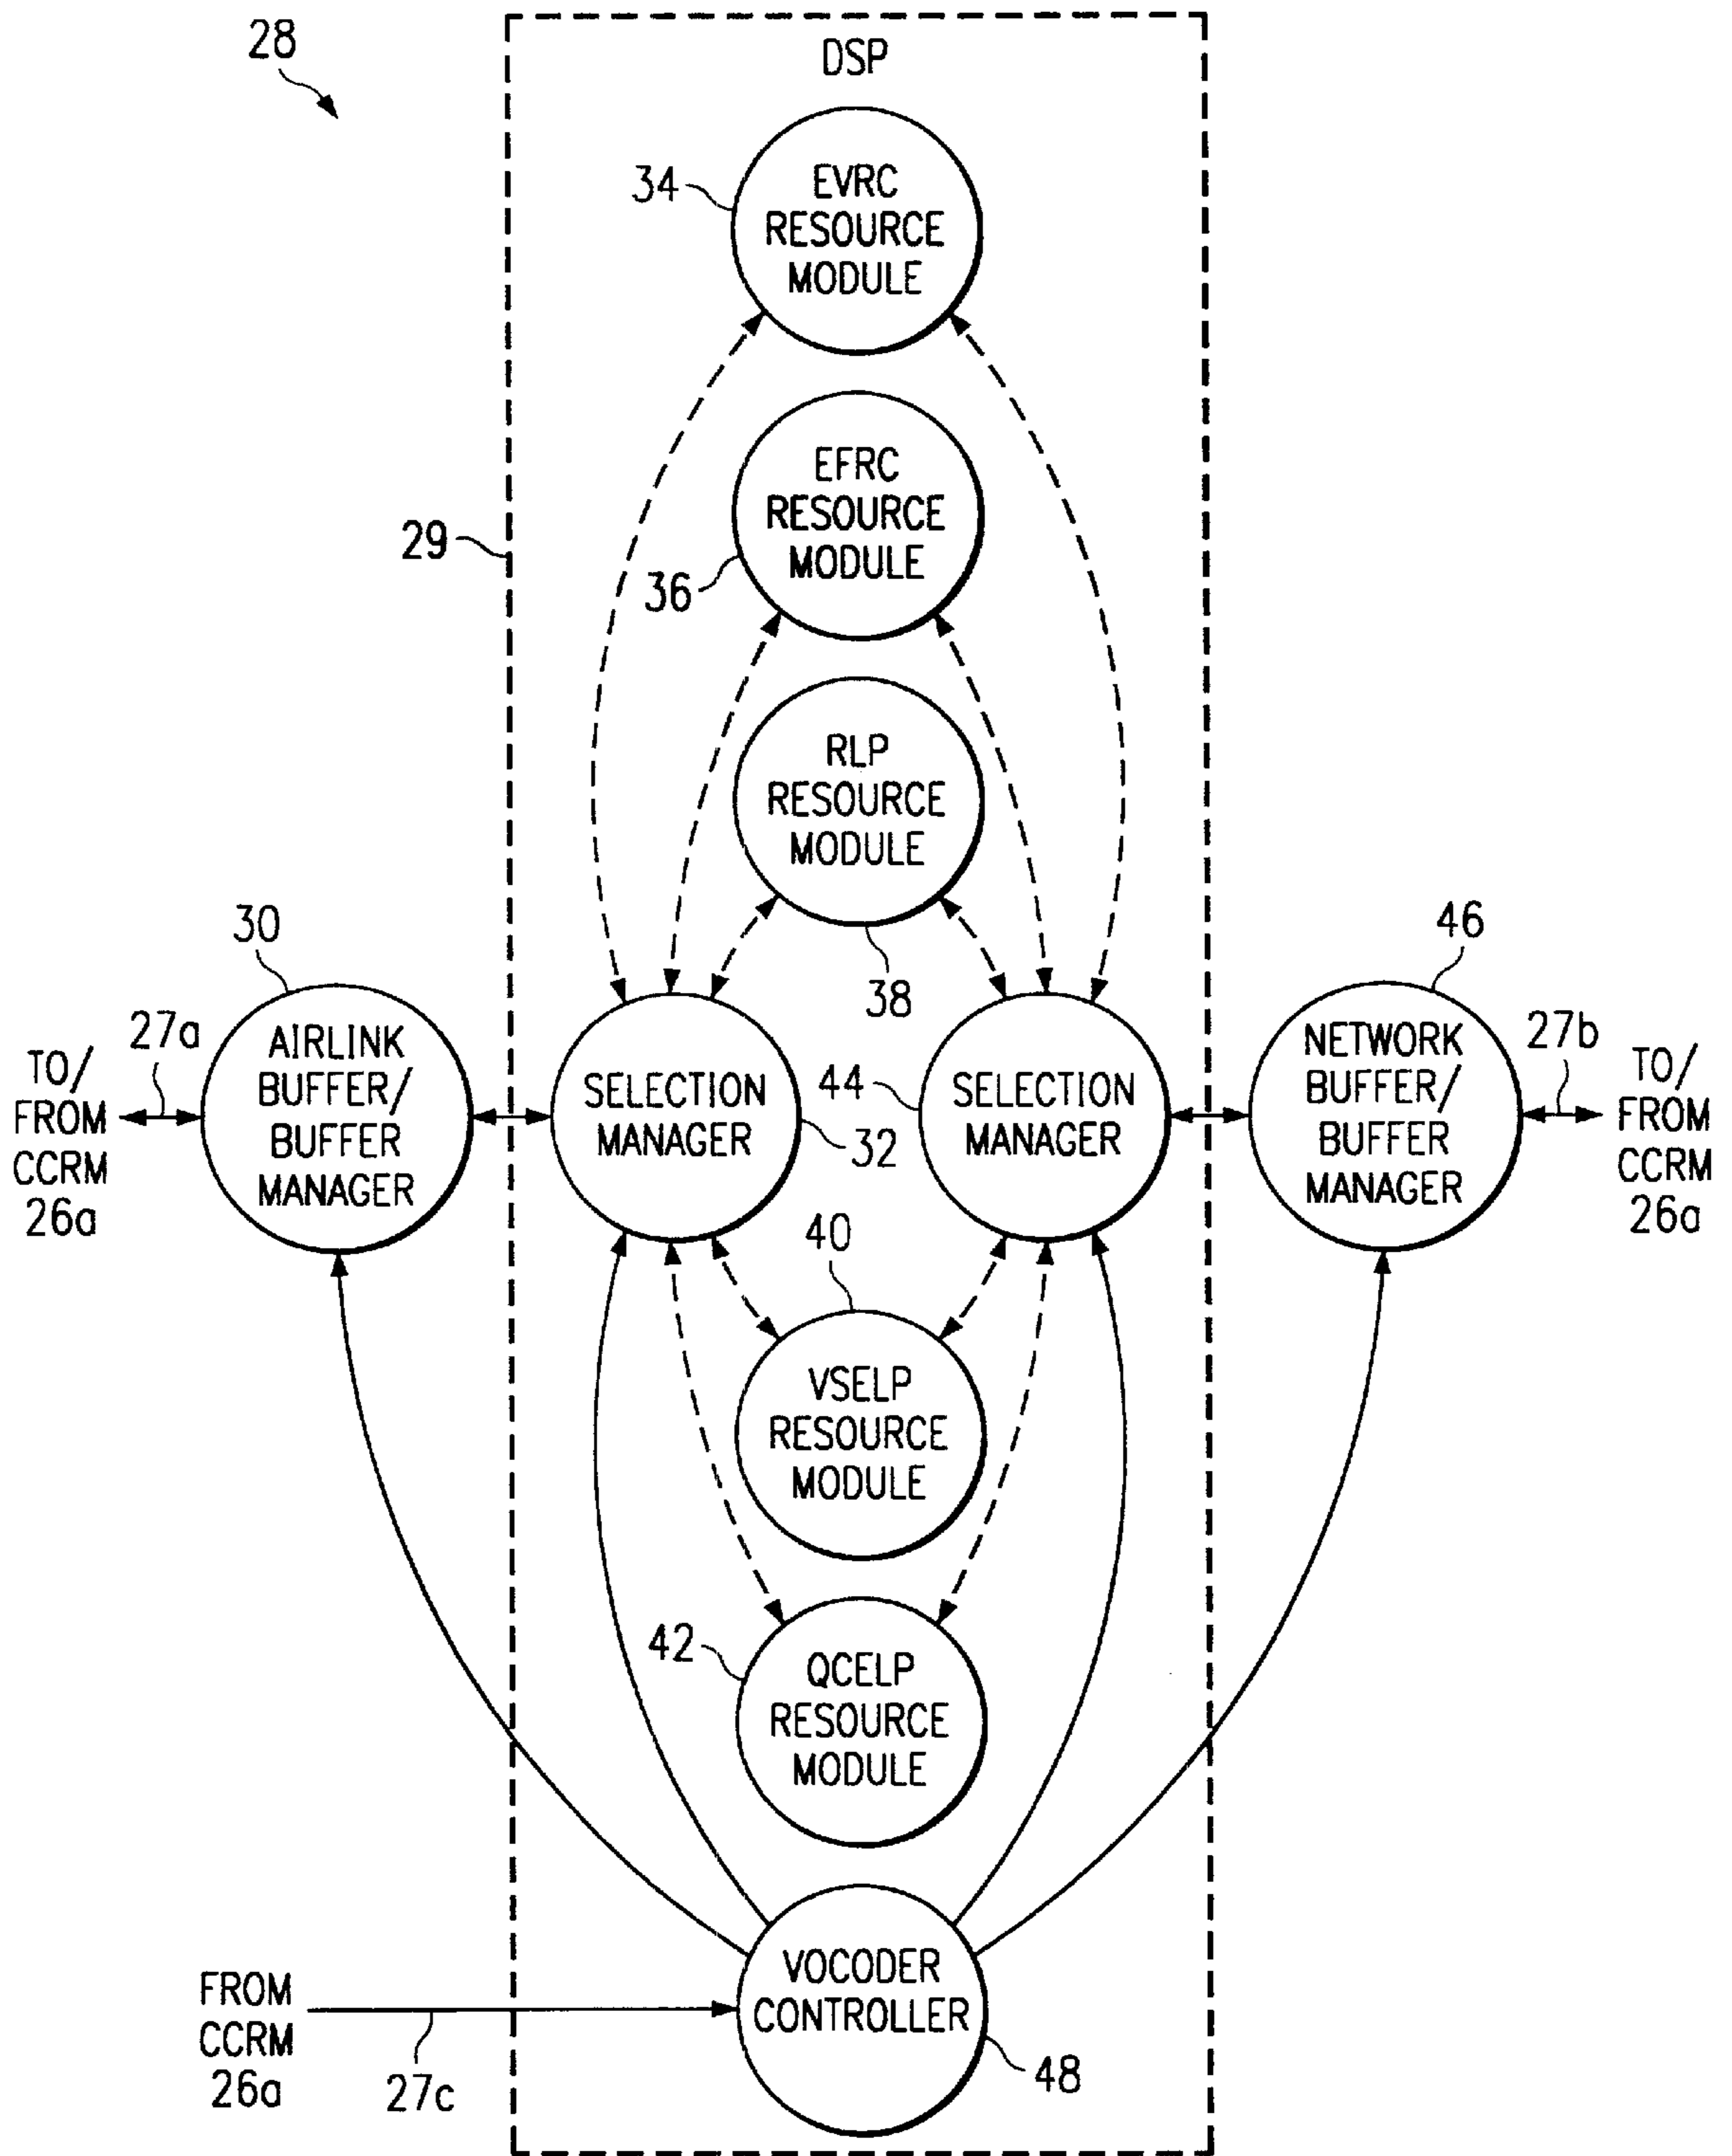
28

DSP

34 EVRC RESOURCE MODULE

EFRC RESOURCE MODULE

29

36

RLP RESOURCE MODULE

30

38

46

27a

TO/ FROM CCRM 26a

AIRLINK BUFFER/ BUFFER MANAGER

SELECTION MANAGER

44

32

SELECTION MANAGER

NETWORK BUFFER/ BUFFER MANAGER

27b

TO/ FROM CCRM 26a

40

VSELP RESOURCE MODULE

42

QCELP RESOURCE MODULE

FROM CCRM 26a

27c

VOCODER CONTROLLER

48